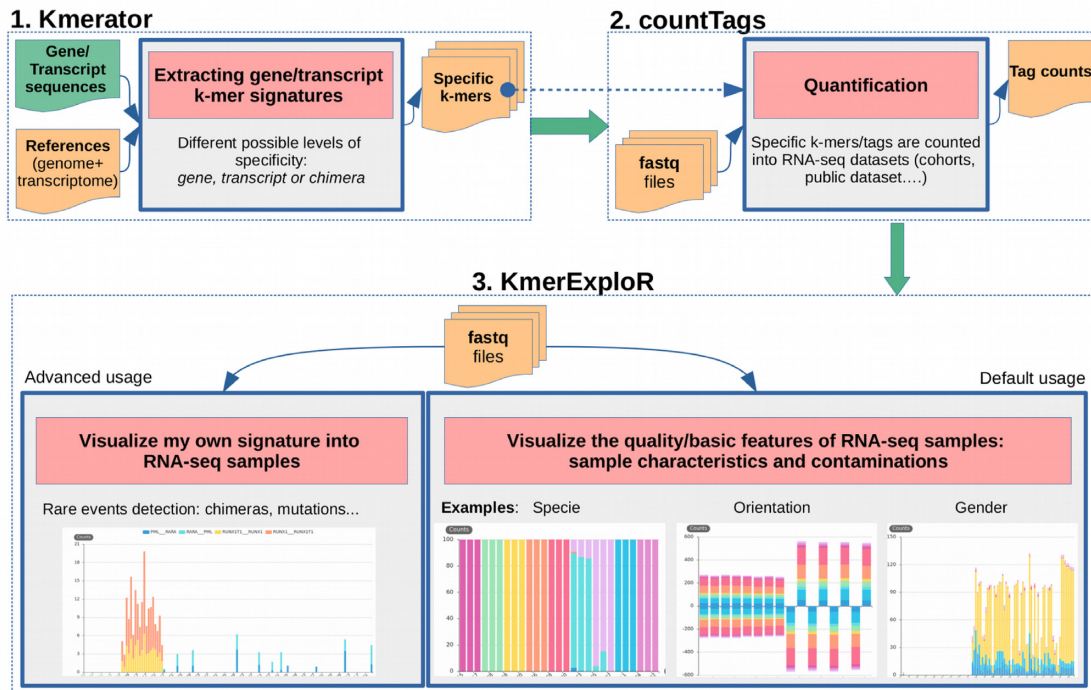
1. Kmerator

Gene/ Transcript sequences

References (genome+ transcriptome)

Extracting gene/transcript k-mer signatures

Different possible levels of specificity: *gene, transcript or chimera*

Specific k-mers

2. countTags

fastq files

Quantification

Specific k-mers/tags are counted into RNA-seq datasets (cohorts, public dataset….)

Tag counts

3. KmerExploR

fastq files

Advanced usage

Default usage

Visualize my own signature into RNA-seq samples

Rare events detection: chimeras, mutations...

Counts

Visualize the quality/basic features of RNA-seq samples: sample characteristics and contaminations

Examples: Specie

Orientation

Gender

Counts

100

80

60

40

20

0

Counts

600

400

200

0

-200

-400

-600

Counts

150

120

90

60

30

0